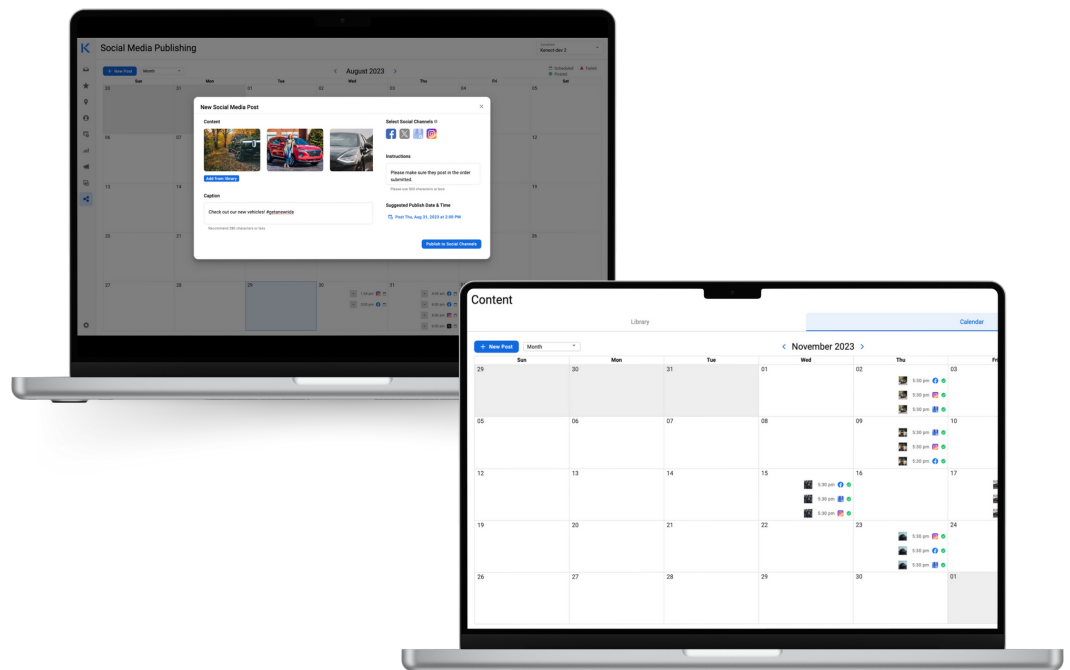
Social Media Publishing

Location
Geneit dev 3

+ New Post
Month

August 2023

Scheduled
Failed
Posted

Sun
Mon
Tue
Wed
Thu
Fri
Sat

30
31
05
06
12
13
14
19
20
21
26
27
28
29
30

New Social Media Post

Content

Add from Library

Caption

Check out our new vehicles! #getanewride

Recommend 280 characters or less

Select Social Channels

Instructions

Please make sure they post in the order submitted.

Please use 500 characters or less

Suggested Publish Date & Time

Post Thu, Aug 31, 2023 at 2:00 PM

Publish to Social Channels

Content

Library
Calendar

+ New Post
Month

November 2023

| Sun | Mon | Tue | Wed | Thu | Fri |
|---|---|---|---|---|---|
| 29 | 30 | 31 | 01 | 02 5:30 pm 5:30 pm 5:30 pm | 03 |
| 05 | 06 | 07 | 08 | 09 5:30 pm 5:30 pm 5:30 pm | 10 |
| 12 | 13 | 14 | 15 5:30 pm 5:30 pm 5:30 pm | 16 | 17 |
| 19 | 20 | 21 | 22 | 23 5:30 pm 5:30 pm 5:30 pm | 24 |
| 26 | 27 | 28 | 29 | 30 | 01 |